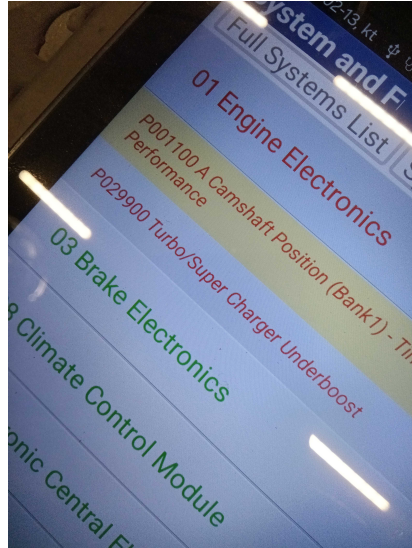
ystem and F

Full Systems List

01 Engine Electronics

P001100 A Camshaft Position (Bank1) - Ti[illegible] Performance

P029900 Turbo/Super Charger Underboost

03 Brake Electronics

8 Climate Control Module

onic Central El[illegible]